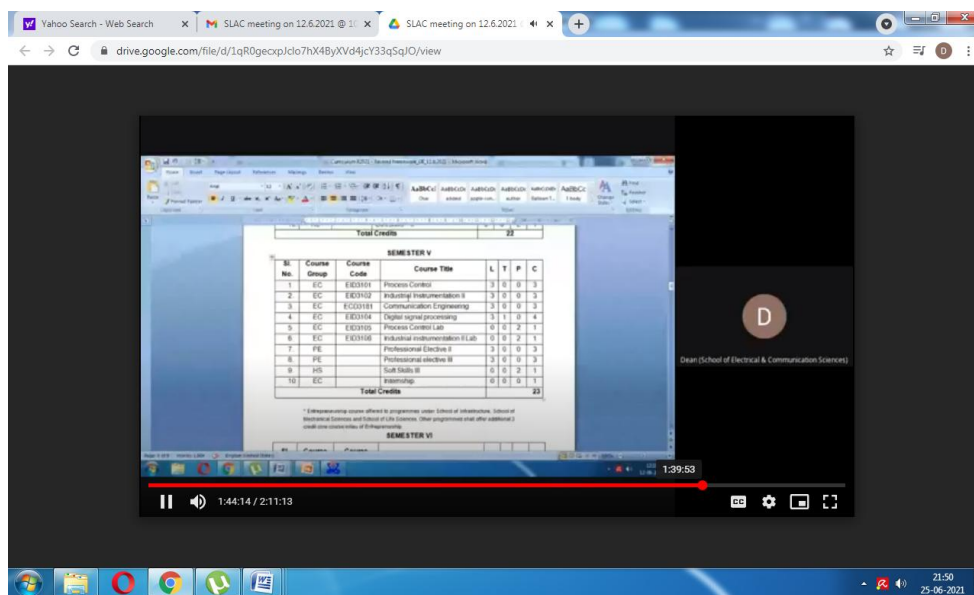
Yahoo Search - Web Search
SLAC meeting on 12.6.2021 @ 10
SLAC meeting on 12.6.2021
drive.google.com/file/d/1qR0gecxpJclo7hX4ByXVd4jcY33qSqJO/view

Total Credits 22

SEMESTER V

| Sl. No. | Course Group | Course Code | Course Title | L | T | P | C |
|---|---|---|---|---|---|---|---|
| 1 | EC | EID3101 | Process Control | 3 | 0 | 0 | 3 |
| 2 | EC | EID3102 | Industrial Instrumentation II | 3 | 0 | 0 | 3 |
| 3 | EC | ECD3181 | Communication Engineering | 3 | 0 | 0 | 3 |
| 4 | EC | EID3104 | Digital signal processing | 3 | 1 | 0 | 4 |
| 5 | EC | EID3105 | Process Control Lab | 0 | 0 | 2 | 1 |
| 6 | EC | EID3106 | Industrial Instrumentation II Lab | 0 | 0 | 2 | 1 |
| 7 | PE | | Professional Elective II | 3 | 0 | 0 | 3 |
| 8 | PE | | Professional elective III | 3 | 0 | 0 | 3 |
| 9 | HS | | Soft Skills III | 0 | 0 | 2 | 1 |
| 10 | EC | | Internship | 0 | 0 | 0 | 1 |
| | | Total Credits | | | | | 23 |

* Entrepreneurship course offered to programmes under School of Infrastructure, School of Mechanical Sciences and School of Life Sciences. Other programmes shall offer additional 3 credit core course inlieu of Entrepreneurship.

SEMESTER VI

| Sl. | Course | Course |

D
Dean (School of Electrical & Communication Sciences)

1:39:53
1:44:14 / 2:11:13

21:50
25-06-2021